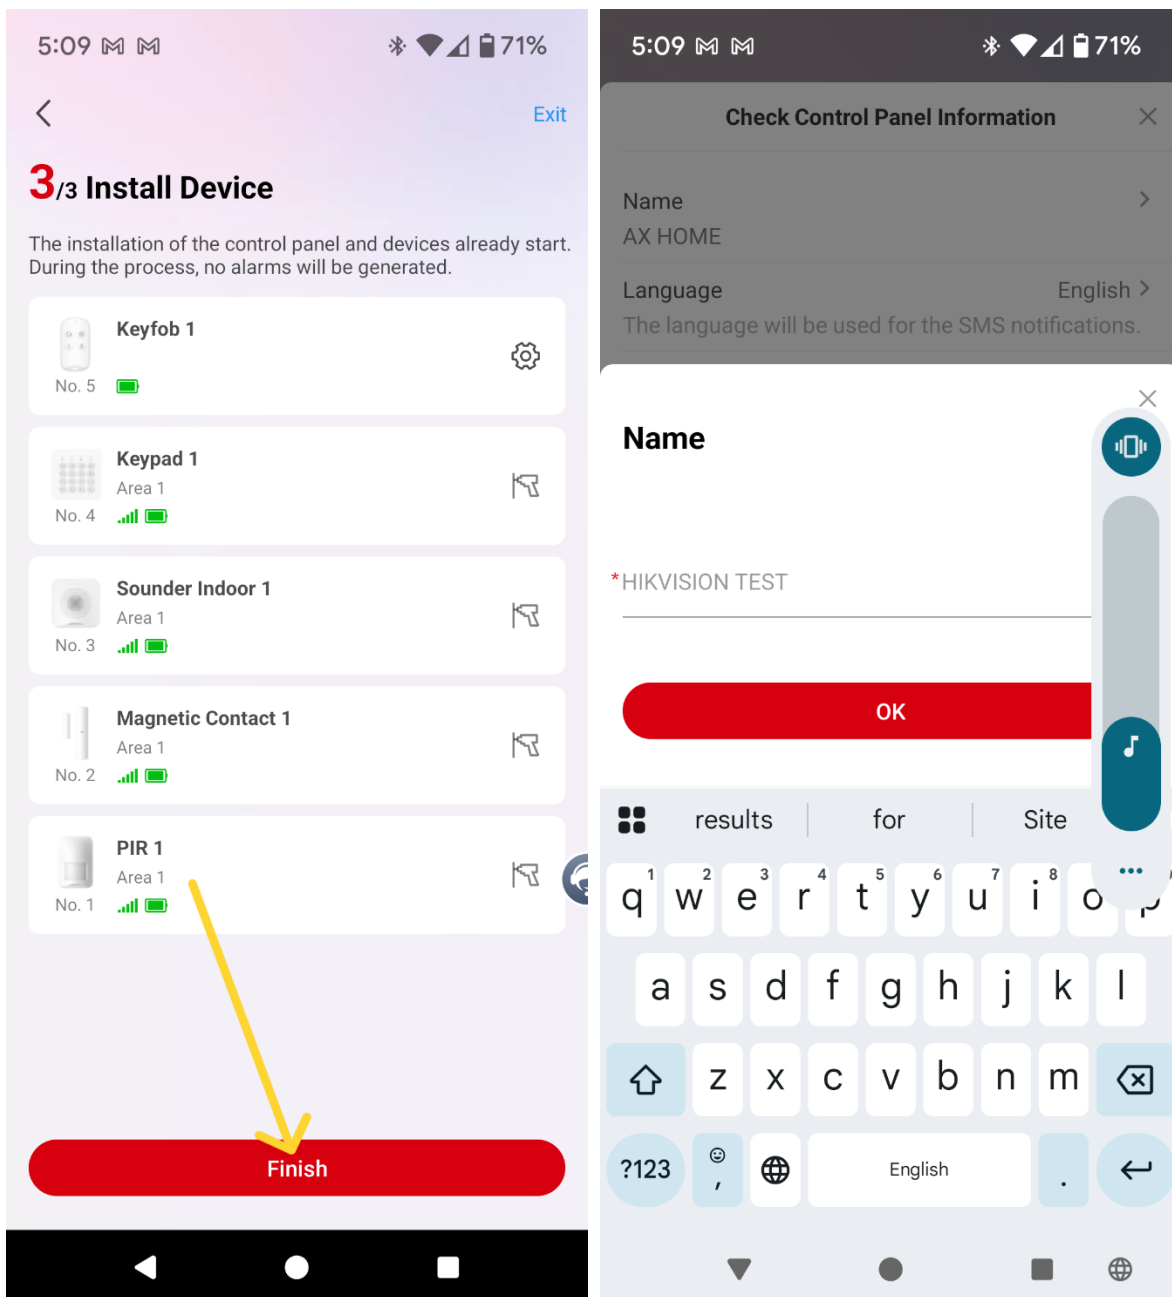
5:09 71%

Exit

3/3 Install Device

The installation of the control panel and devices already start. During the process, no alarms will be generated.

Keyfob 1
No. 5

Keypad 1
Area 1
No. 4

Sounder Indoor 1
Area 1
No. 3

Magnetic Contact 1
Area 1
No. 2

PIR 1
Area 1
No. 1

Finish

5:09 71%

Check Control Panel Information

Name
AX HOME

Language English
The language will be used for the SMS notifications.

Name

*HIKVISION TEST

OK

results for Site

q 1 w 2 e 3 r 4 t 5 y 6 u 7 i 8 o

a s d f g h j k l

z x c v b n m

?123 , English .